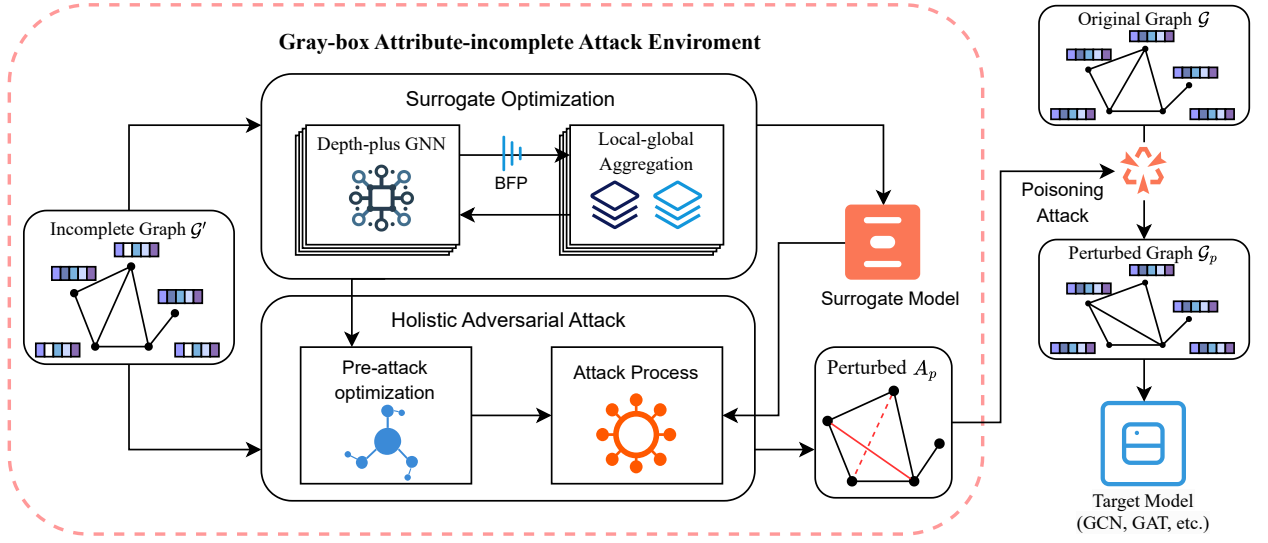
Gray-box Attribute-incomplete Attack Enviroment

Surrogate Optimization

Depth-plus GNN

BFP

Local-global Aggregation

Incomplete Graph $\mathcal{G}'$

Surrogate Model

Holistic Adversarial Attack

Pre-attack optimization

Attack Process

Perturbed $A_p$

Original Graph $\mathcal{G}$

Poisoning Attack

Perturbed Graph $\mathcal{G}_p$

Target Model (GCN, GAT, etc.)